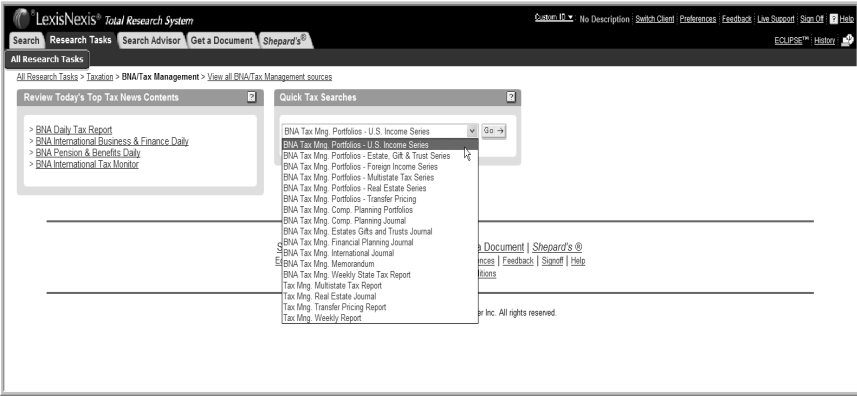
LexisNexis® Total Research System

Custom ID ▾ | No Description | Switch Client | Preferences | Feedback | Live Support | Sign Off | ? Help

Search | Research Tasks | Search Advisor | Get a Document | Shepard's®

ECLIPSE™ | History |

All Research Tasks

All Research Tasks > Taxation > BNA/Tax Management > View all BNA/Tax Management sources

Review Today's Top Tax News Contents ?

> BNA Daily Tax Report
> BNA International Business & Finance Daily
> BNA Pension & Benefits Daily
> BNA International Tax Monitor

Quick Tax Searches ?

BNA Tax Mng. Portfolios - U.S. Income Series | Go →

BNA Tax Mng. Portfolios - U.S. Income Series
BNA Tax Mng. Portfolios - Estate, Gift & Trust Series
BNA Tax Mng. Portfolios - Foreign Income Series
BNA Tax Mng. Portfolios - Multistate Tax Series
BNA Tax Mng. Portfolios - Real Estate Series
BNA Tax Mng. Portfolios - Transfer Pricing
BNA Tax Mng. Comp. Planning Portfolios
BNA Tax Mng. Comp. Planning Journal
BNA Tax Mng. Estates Gifts and Trusts Journal
BNA Tax Mng. Financial Planning Journal
BNA Tax Mng. International Journal
BNA Tax Mng. Memorandum
BNA Tax Mng. Weekly State Tax Report
Tax Mng. Multistate Tax Report
Tax Mng. Real Estate Journal
Tax Mng. Transfer Pricing Report
Tax Mng. Weekly Report

S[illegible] a Document | Shepard's ®
E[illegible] ences | Feedback | Signoff | Help
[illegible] itions

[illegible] er Inc. All rights reserved.